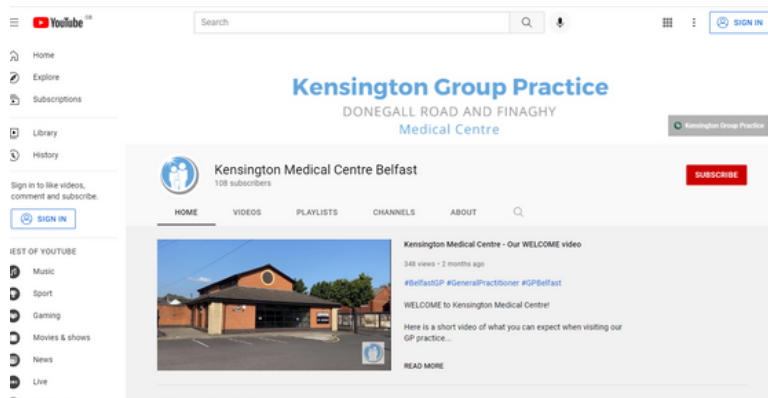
YouTube GB

Search

SIGN IN

Home

Explore

Subscriptions

Library

History

Sign in to like videos, comment and subscribe.

SIGN IN

BEST OF YOUTUBE

Music

Sport

Gaming

Movies & shows

News

Live

Kensington Group Practice
DONEGALL ROAD AND FINAGHY
Medical Centre

Kensington Group Practice

Kensington Medical Centre Belfast
108 subscribers

SUBSCRIBE

HOME

VIDEOS

PLAYLISTS

CHANNELS

ABOUT

Kensington Medical Centre - Our WELCOME video

348 views • 2 months ago

#BelfastGP #GeneralPractitioner #GPBelfast

WELCOME to Kensington Medical Centre!

Here is a short video of what you can expect when visiting our GP practice...

READ MORE